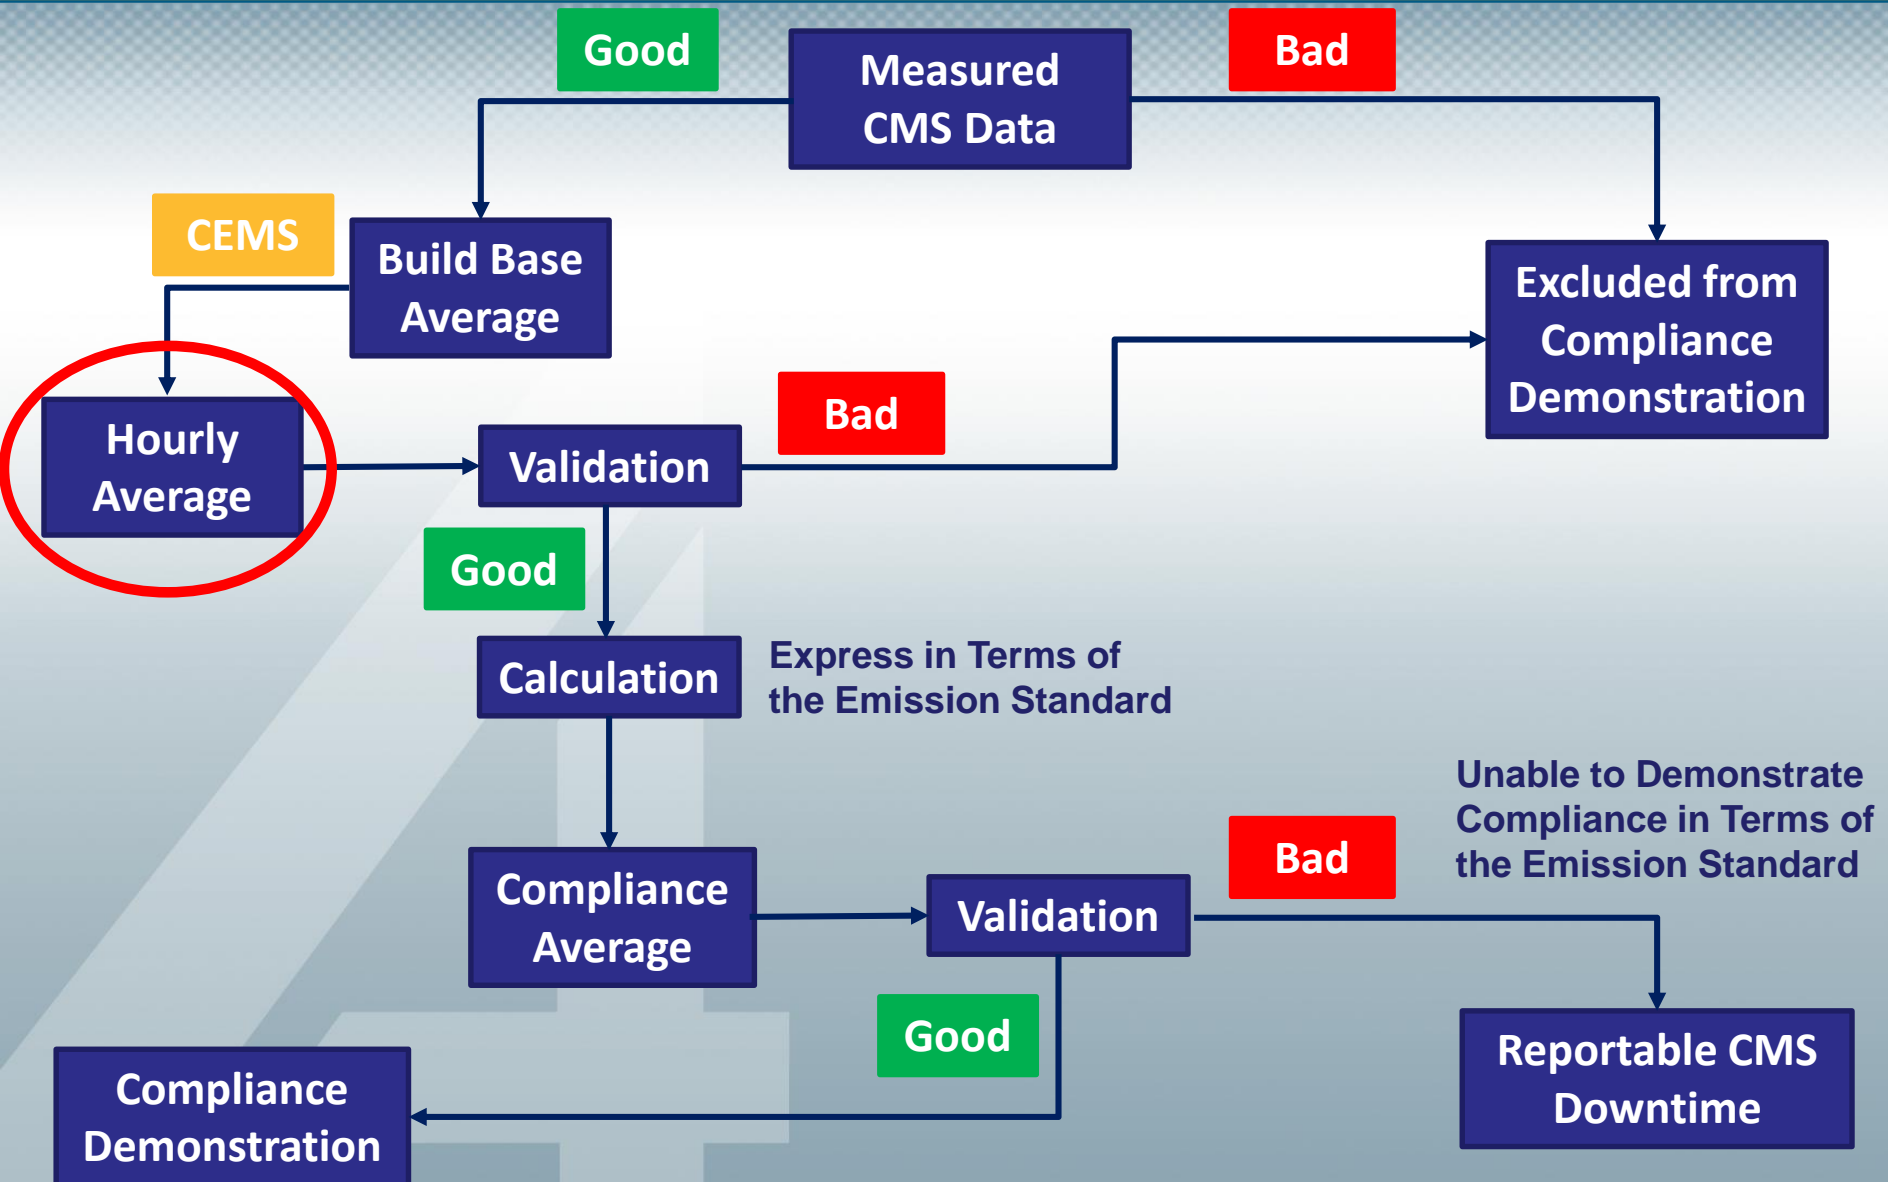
Good

Measured CMS Data

Bad

CEMS

Build Base Average

Excluded from Compliance Demonstration

Hourly Average

Bad

Validation

Good

Calculation

Express in Terms of the Emission Standard

Unable to Demonstrate Compliance in Terms of the Emission Standard

Compliance Average

Validation

Bad

Good

Reportable CMS Downtime

Compliance Demonstration